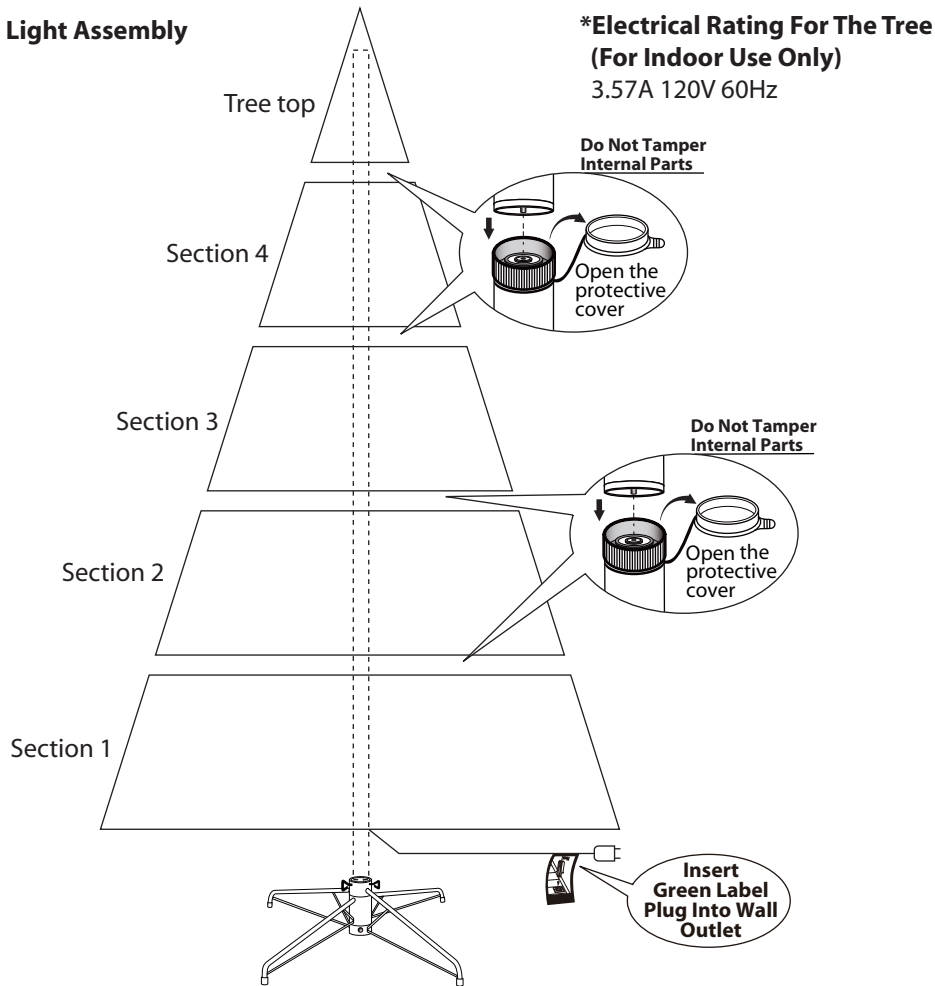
Light Assembly

*Electrical Rating For The Tree (For Indoor Use Only)
3.57A 120V 60Hz

Tree top

Do Not Tamper Internal Parts

Section 4

Open the protective cover

Section 3

Do Not Tamper Internal Parts

Section 2

Open the protective cover

Section 1

Insert Green Label Plug Into Wall Outlet